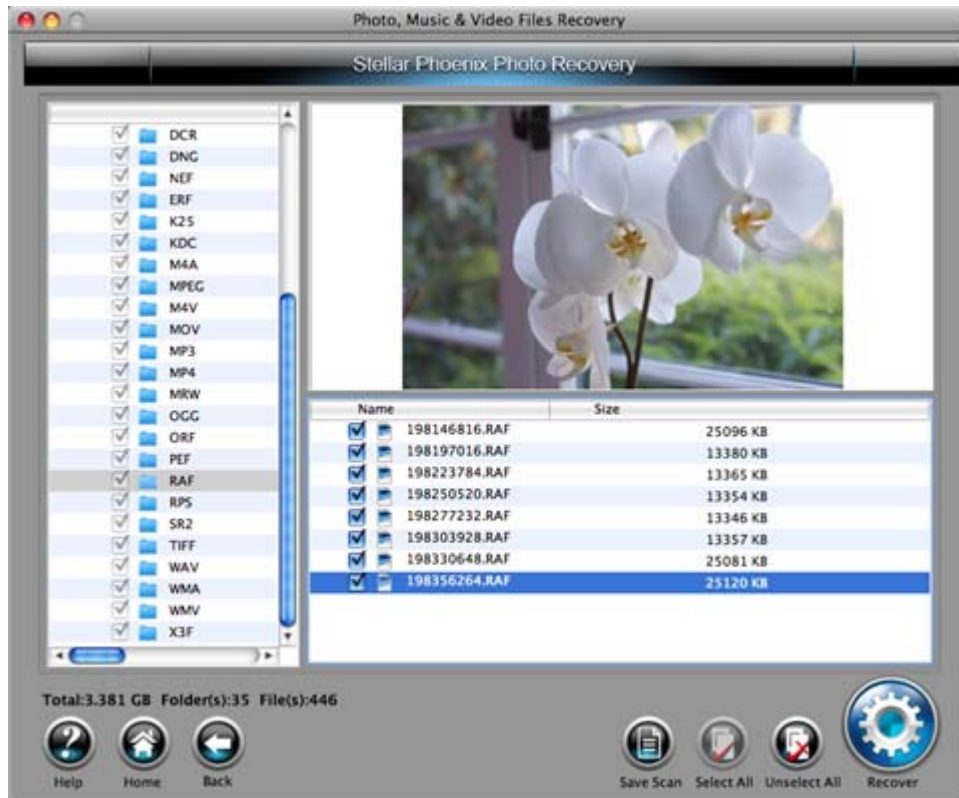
Photo, Music & Video Files Recovery

Stellar Phoenix Photo Recovery

DCR
DNG
NEF
ERF
K25
KDC
M4A
MPEG
M4V
MOV
MP3
MP4
MRW
OGG
ORF
PEF
RAF
RPS
SR2
TIFF
WAV
WMA
WMV
X3F

| Name | Size |
|---|---|
| 198146816.RAF | 25096 KB |
| 198197016.RAF | 13380 KB |
| 198223784.RAF | 13365 KB |
| 198250520.RAF | 13354 KB |
| 198277232.RAF | 13346 KB |
| 198303928.RAF | 13357 KB |
| 198330648.RAF | 25081 KB |
| 198356264.RAF | 25120 KB |

Total:3.381 GB Folder(s):35 File(s):446

Help
Home
Back
Save Scan
Select All
Unselect All
Recover